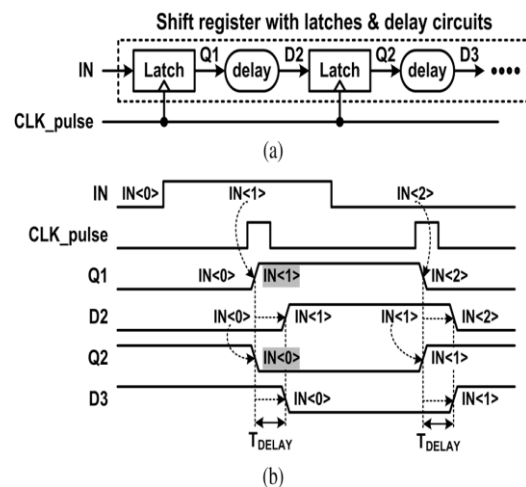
Shift register with latches & delay circuits

IN Latch Q1 delay D2 Latch Q2 delay D3 ••••

CLK_pulse

(a)

IN IN<0> IN<1> IN<2>

CLK_pulse

Q1 IN<0> IN<1> IN<2>

D2 IN<0> IN<1> IN<1> IN<2>

Q2 IN<0> IN<1>

D3 IN<0> IN<1>

$T_{DELAY}$ $T_{DELAY}$

(b)